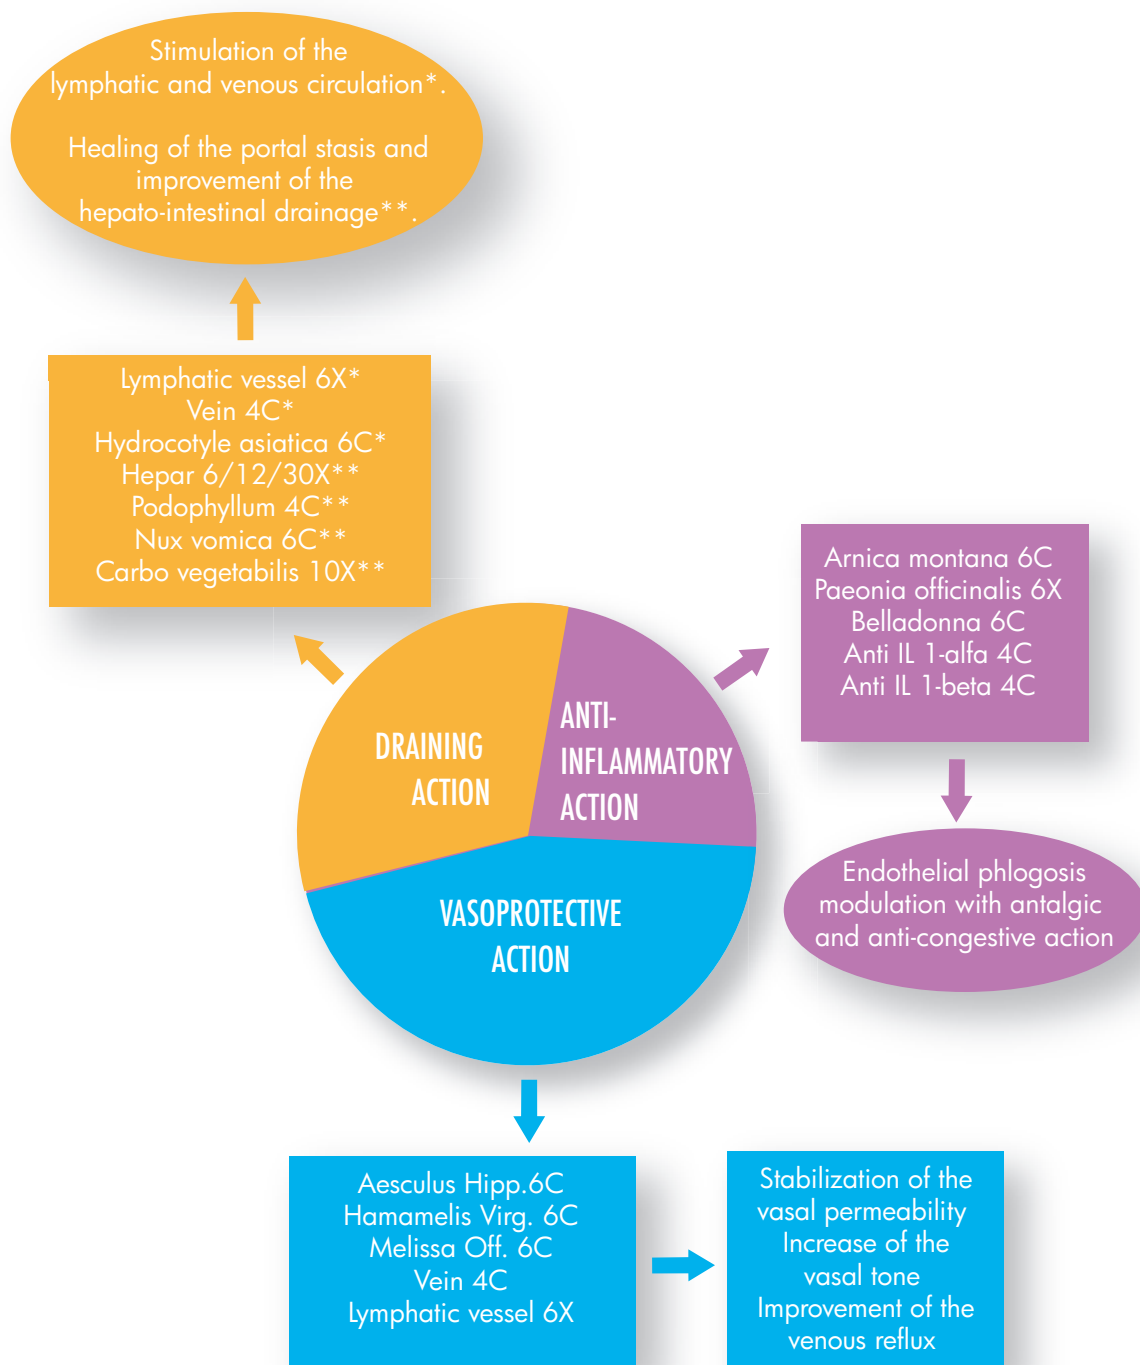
Stimulation of the lymphatic and venous circulation*.

Healing of the portal stasis and improvement of the hepato-intestinal drainage**.

Lymphatic vessel 6X*
Vein 4C*
Hydrocotyle asiatica 6C*
Hepar 6/12/30X**
Podophyllum 4C**
Nux vomica 6C**
Carbo vegetabilis 10X**

Arnica montana 6C
Paeonia officinalis 6X
Belladonna 6C
Anti IL 1-alfa 4C
Anti IL 1-beta 4C

DRAINING ACTION

ANTI-INFLAMMATORY ACTION

VASOPROTECTIVE ACTION

Endothelial phlogosis modulation with antalgic and anti-congestive action

Aesculus Hipp.6C
Hamamelis Virg. 6C
Melissa Off. 6C
Vein 4C
Lymphatic vessel 6X

Stabilization of the vasal permeability
Increase of the vasal tone
Improvement of the venous reflux